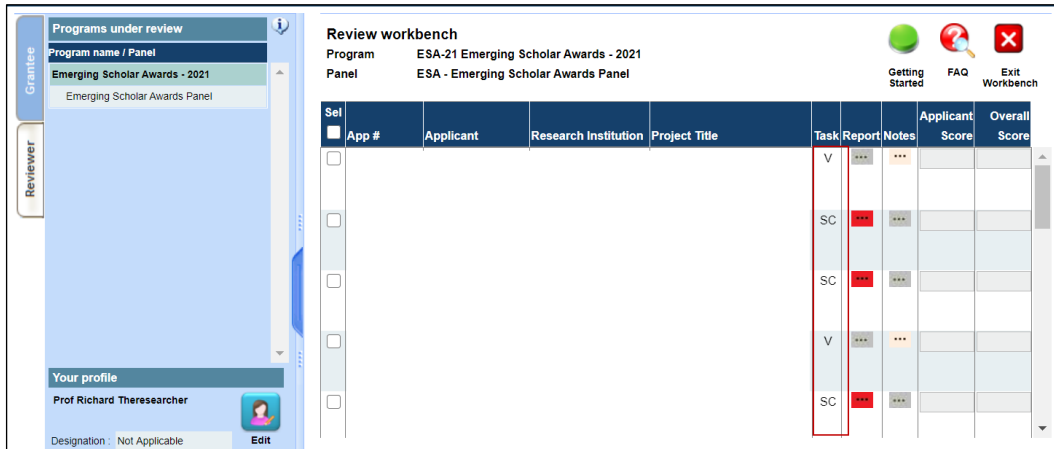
Grantee

Reviewer

Programs under review

Program name / Panel

Emerging Scholar Awards - 2021

Emerging Scholar Awards Panel

Your profile

Prof Richard Theresearcher

Edit

Designation : Not Applicable

Review workbench

Program ESA-21 Emerging Scholar Awards - 2021

Panel ESA - Emerging Scholar Awards Panel

Getting Started

FAQ

Exit Workbench

| Sel | App # | Applicant | Research Institution | Project Title | Task | Report | Notes | Applicant Score | Overall Score |
|---|---|---|---|---|---|---|---|---|---|
| | | | | | V | ••• | ••• | | |
| | | | | | SC | ••• | ••• | | |
| | | | | | SC | ••• | ••• | | |
| | | | | | V | ••• | ••• | | |
| | | | | | SC | ••• | ••• | | |